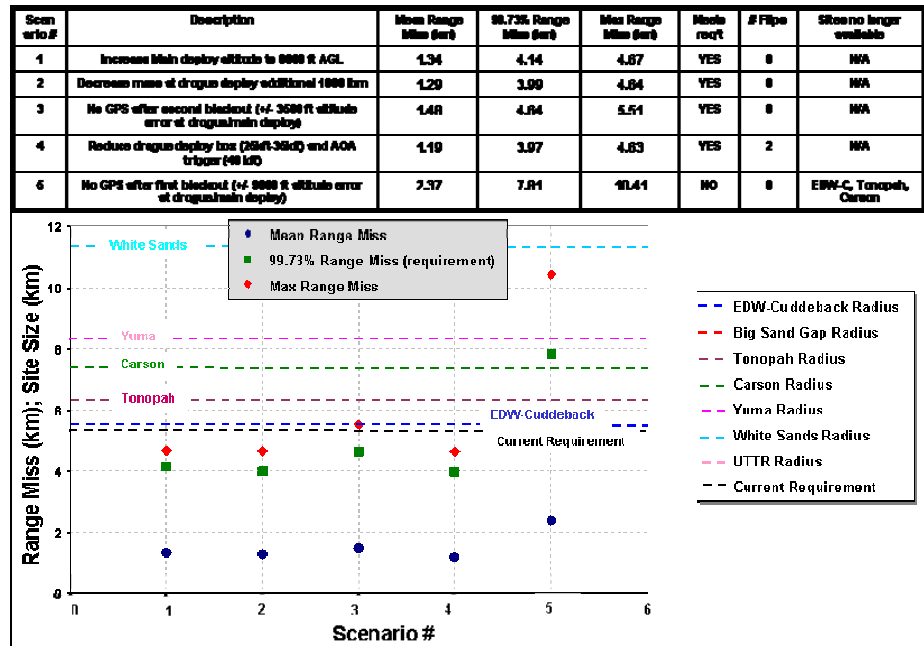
| Scenario # | Description | Mean Range Miss (km) | 99.73% Range Miss (km) | Max Range Miss (km) | Meets req't | # Flips | Sites no longer available |
|---|---|---|---|---|---|---|---|
| 1 | Increase Main deploy altitude to 8000 ft AGL | 1.34 | 4.14 | 4.67 | YES | 0 | N/A |
| 2 | Decrease mass at drogue deploy additional 1000 lbm | 1.29 | 3.99 | 4.64 | YES | 0 | N/A |
| 3 | No GPS after second blackout (+/- 3500 ft altitude error at drogue/main deploy) | 1.48 | 4.64 | 5.51 | YES | 0 | N/A |
| 4 | Reduce drogue deploy box (28kft-36kft) and AOA trigger (40 kft) | 1.19 | 3.97 | 4.63 | YES | 2 | N/A |
| 5 | No GPS after first blackout (+/- 9000 ft altitude error at drogue/main deploy) | 2.37 | 7.81 | 10.41 | NO | 0 | EDW-C, Tonopah, Carson |

Mean Range Miss
99.73% Range Miss (requirement)
Max Range Miss

White Sands
Yuma
Carson
Tonopah
EDW-Cuddeback
Current Requirement

EDW-Cuddeback Radius
Big Sand Gap Radius
Tonopah Radius
Carson Radius
Yuma Radius
White Sands Radius
UTTR Radius
Current Requirement

Range Miss (km); Site Size (km)
0
2
4
6
8
10
12

Scenario #
0
1
2
3
4
5
6